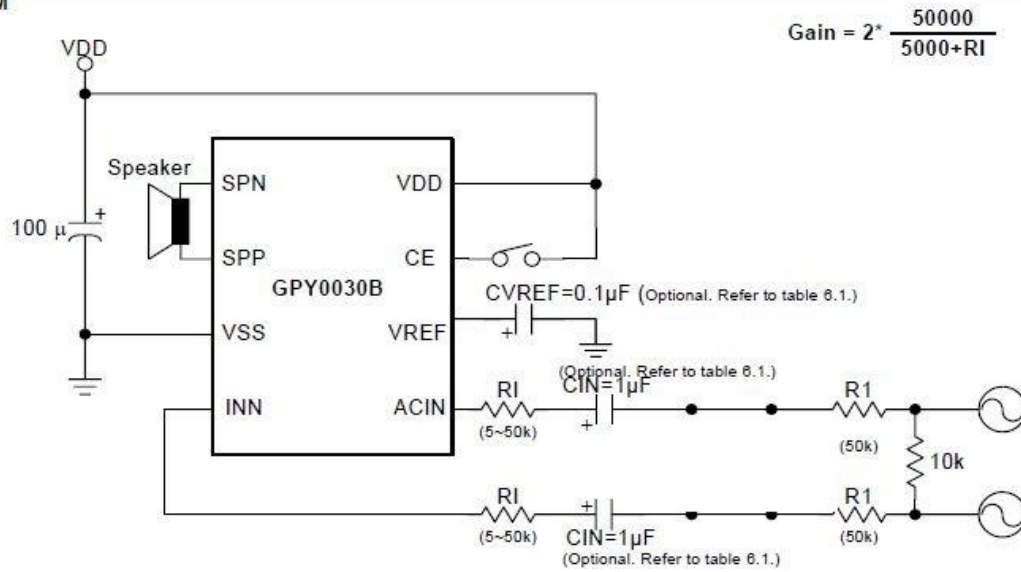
Gain = 2* $\frac{50000}{5000+RI}$

VDD

Speaker

100 μ

+

SPN

SPP

VSS

INN

VDD

CE

GPY0030B

VREF

ACIN

CVREF=0.1μF (Optional. Refer to table 6.1.)

+

(Optional. Refer to table 6.1.)

RI

(5~50k)

CIN=1μF

+

R1

(50k)

10k

RI

(5~50k)

+

CIN=1μF

(Optional. Refer to table 6.1.)

R1

(50k)